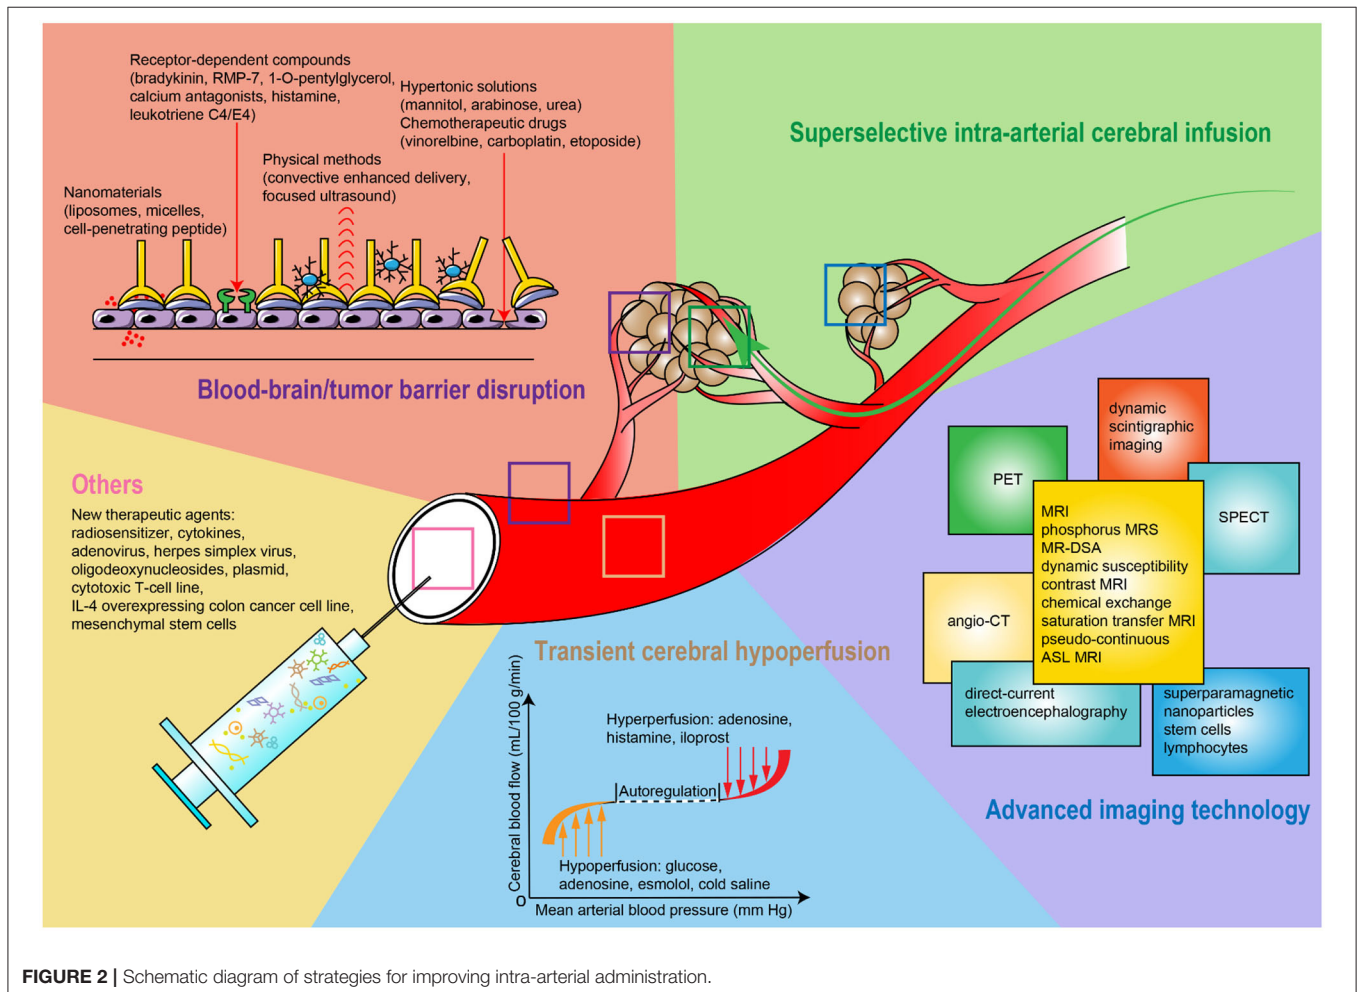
Receptor-dependent compounds (bradykinin, RMP-7, 1-O-pentylglycerol, calcium antagonists, histamine, leukotriene C4/E4)

Hypertonic solutions (mannitol, arabinose, urea) Chemotherapeutic drugs (vinorelbine, carboplatin, etoposide)

Physical methods (convective enhanced delivery, focused ultrasound)

Nanomaterials (liposomes, micelles, cell-penetrating peptide)

Blood-brain/tumor barrier disruption

Superselective intra-arterial cerebral infusion

Others

New therapeutic agents: radiosensitizer, cytokines, adenovirus, herpes simplex virus, oligodeoxynucleosides, plasmid, cytotoxic T-cell line, IL-4 overexpressing colon cancer cell line, mesenchymal stem cells

dynamic scintigraphic imaging

PET

SPECT

MRI
phosphorus MRS
MR-DSA
dynamic susceptibility contrast MRI
chemical exchange saturation transfer MRI
pseudo-continuous ASL MRI

angio-CT

direct-current electroencephalography

superparamagnetic nanoparticles
stem cells
lymphocytes

Transient cerebral hypoperfusion

Cerebral blood flow (mL/100 g/min)

Hyperperfusion: adenosine, histamine, iloprost

Autoregulation

Hypoperfusion: glucose, adenosine, esmolol, cold saline

0

Mean arterial blood pressure (mm Hg)

Advanced imaging technology

FIGURE 2 | Schematic diagram of strategies for improving intra-arterial administration.